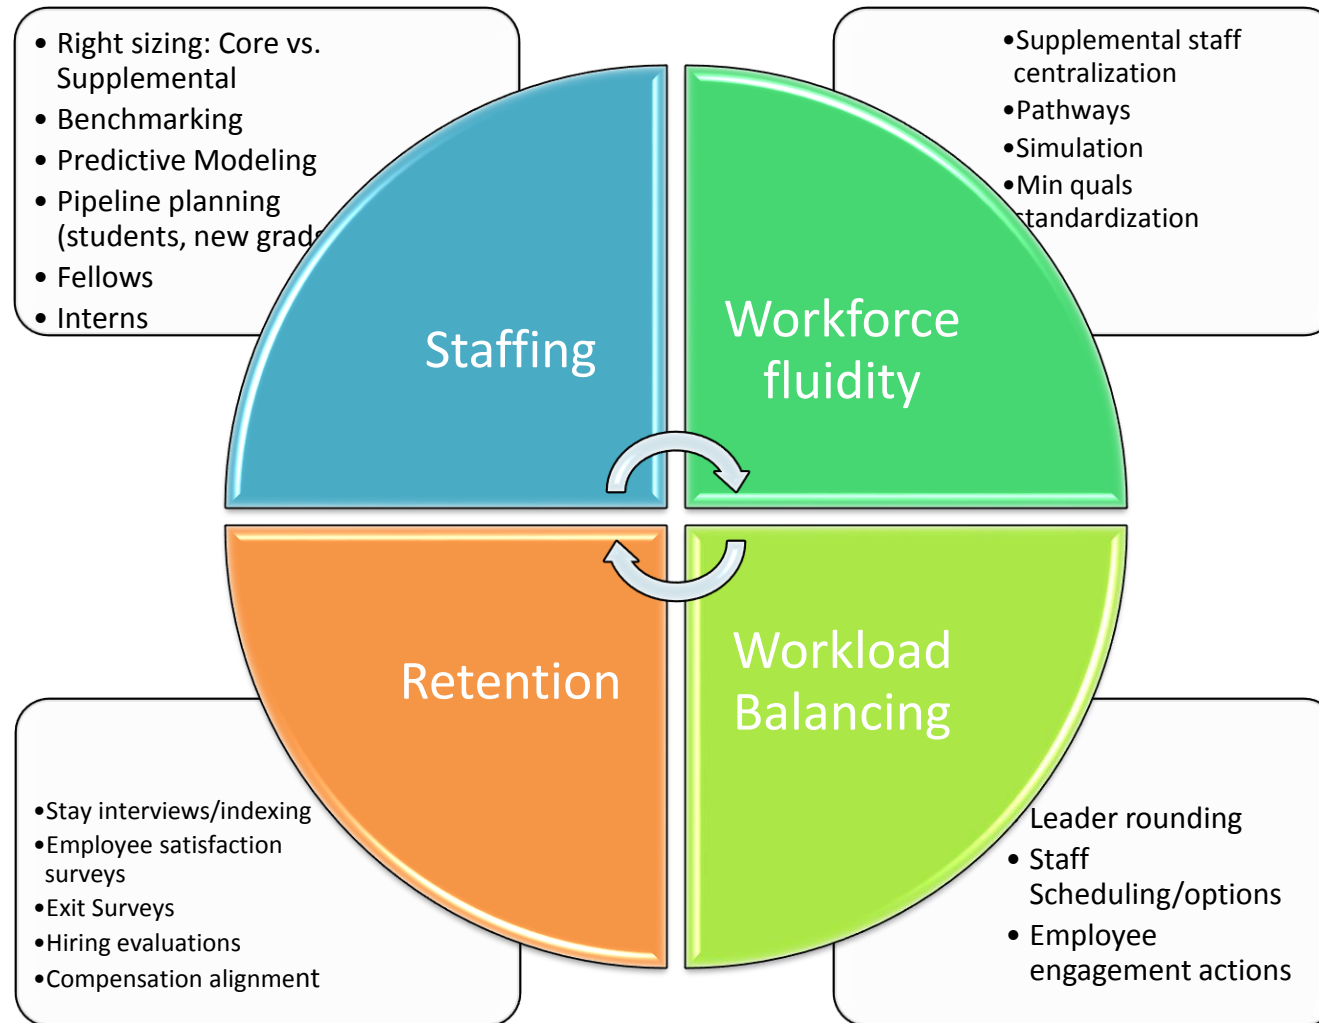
• Right sizing: Core vs. Supplemental
• Benchmarking
• Predictive Modeling
• Pipeline planning (students, new grad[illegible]
• Fellows
• Interns

•Supplemental staff centralization
•Pathways
•Simulation
•Min quals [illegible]tandardization

Staffing

Workforce fluidity

Retention

Workload Balancing

•Stay interviews/indexing
•Employee satisfaction surveys
•Exit Surveys
•Hiring evaluations
•Compensation alignment

Leader rounding
• Staff Scheduling/options
• Employee engagement actions